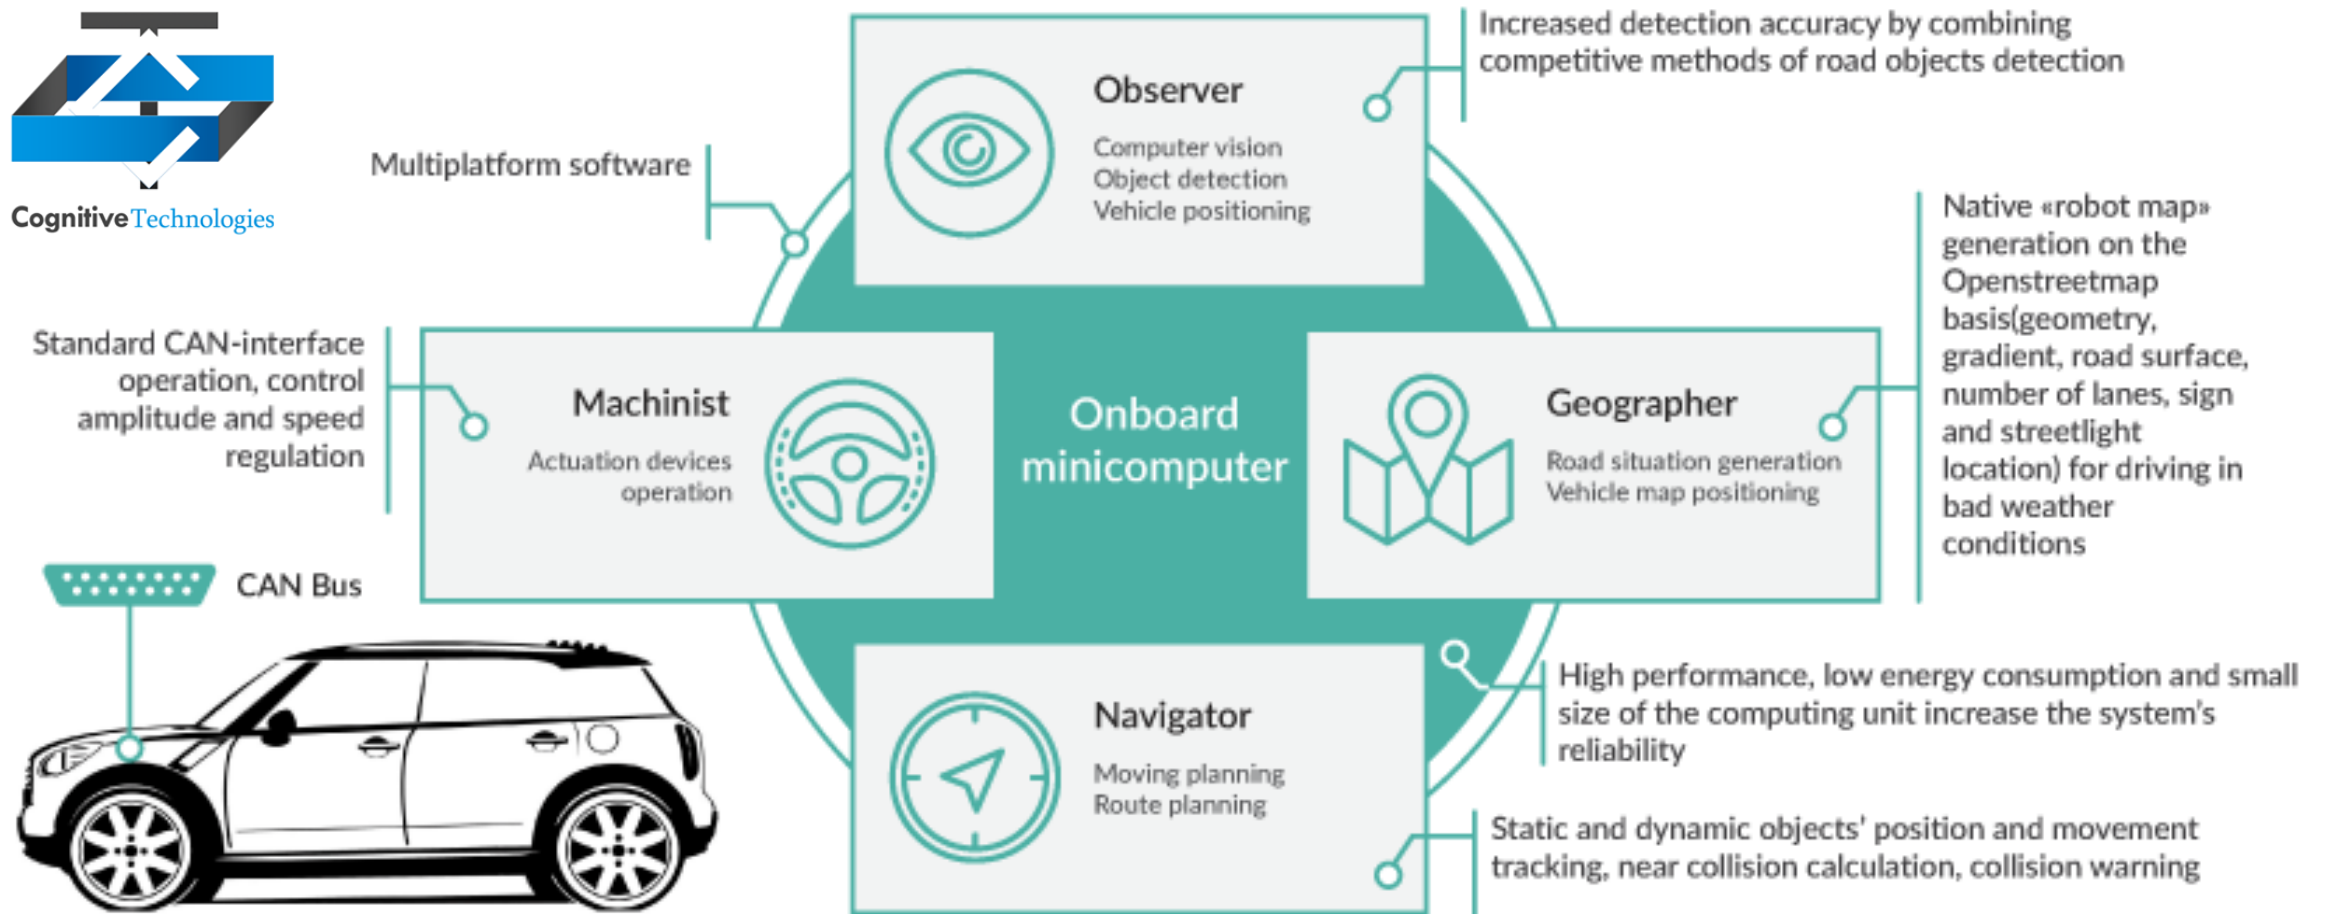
CognitiveTechnologies

Multiplatform software

Observer

Computer vision
Object detection
Vehicle positioning

Increased detection accuracy by combining competitive methods of road objects detection

Standard CAN-interface operation, control amplitude and speed regulation

Machinist

Actuation devices operation

Onboard minicomputer

Geographer

Road situation generation
Vehicle map positioning

Native «robot map» generation on the Openstreetmap basis(geometry, gradient, road surface, number of lanes, sign and streetlight location) for driving in bad weather conditions

CAN Bus

Navigator

Moving planning
Route planning

High performance, low energy consumption and small size of the computing unit increase the system's reliability

Static and dynamic objects' position and movement tracking, near collision calculation, collision warning